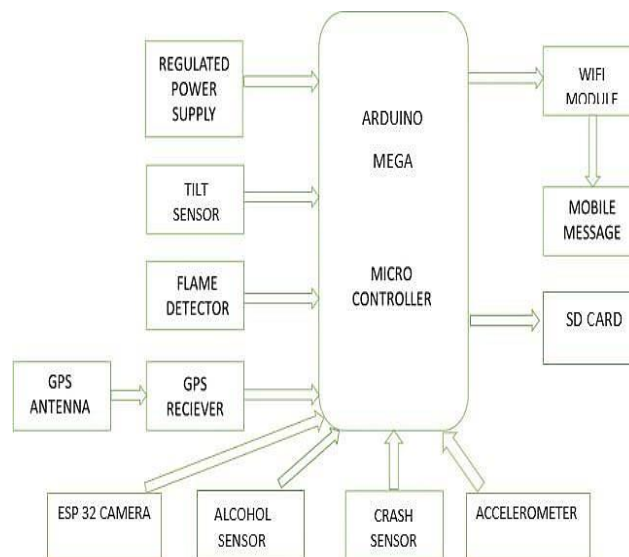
REGULATED POWER SUPPLY

TILT SENSOR

FLAME DETECTOR

GPS ANTENNA

GPS RECIEVER

ARDUINO

MEGA

MICRO CONTROLLER

WIFI MODULE

MOBILE MESSAGE

SD CARD

ESP 32 CAMERA

ALCOHOL SENSOR

CRASH SENSOR

ACCELEROMETER